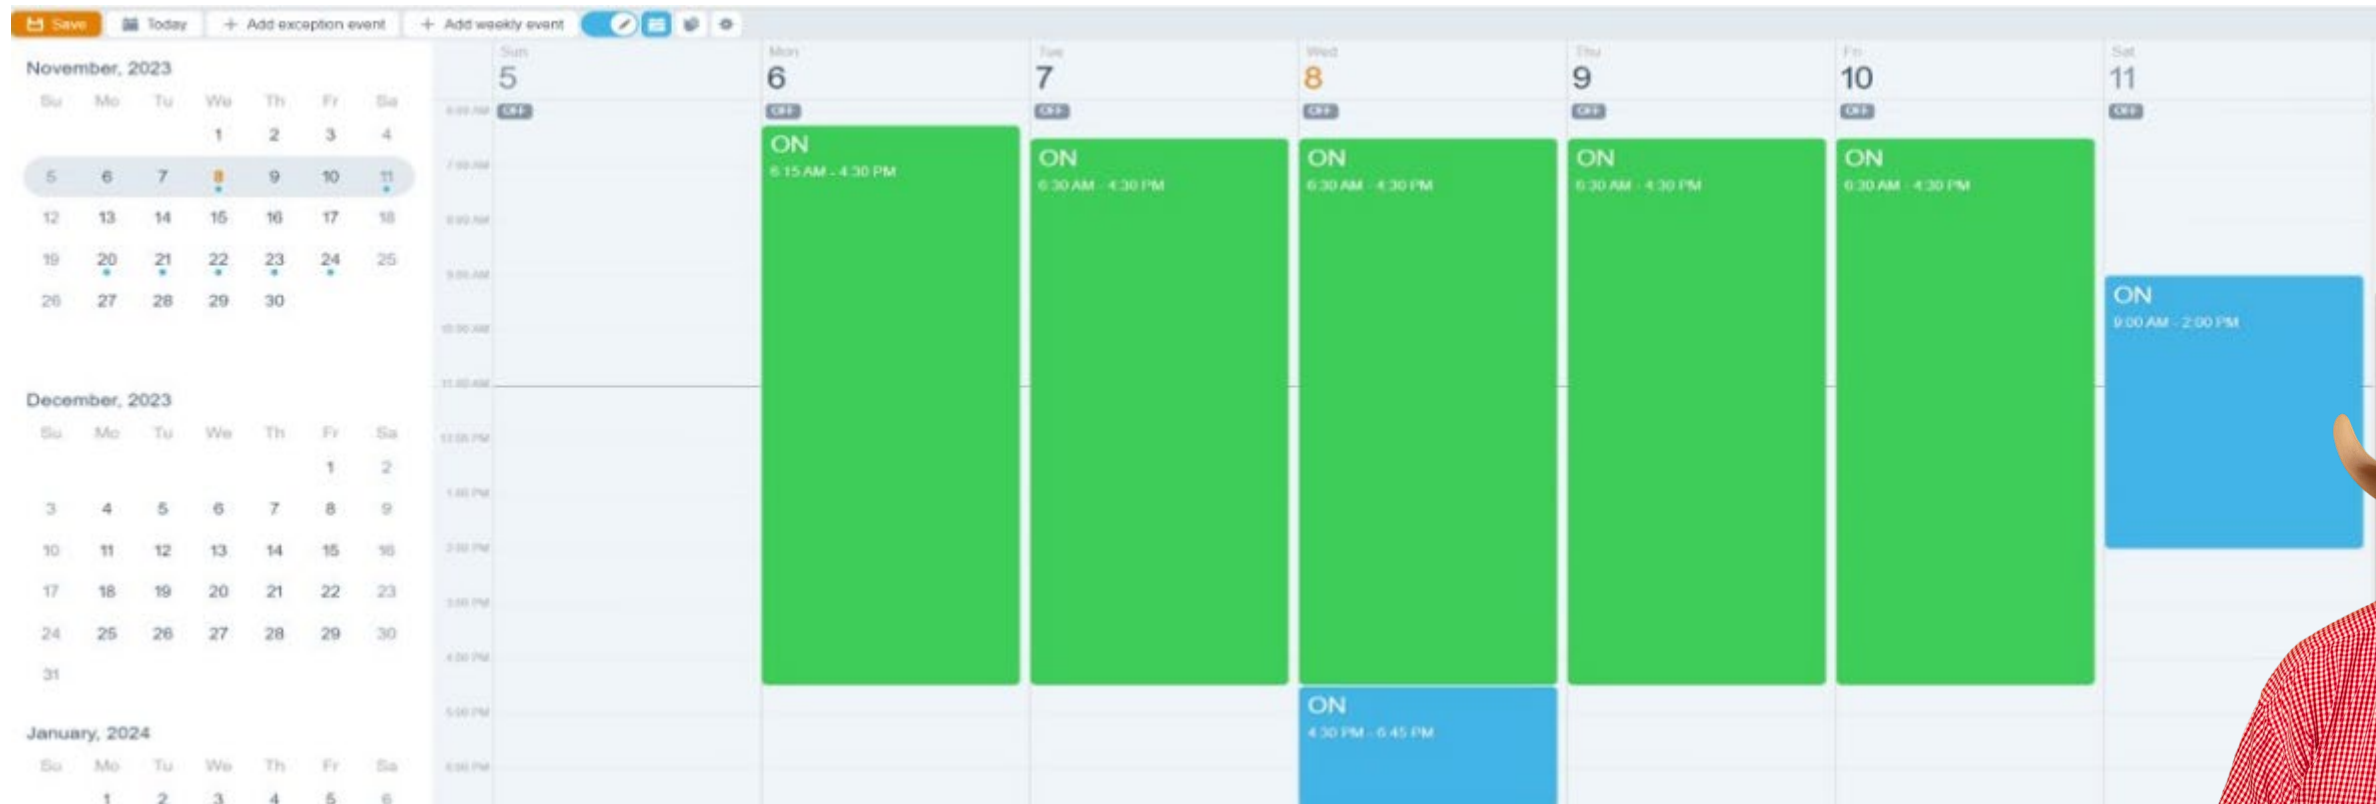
Save  Today  + Add exception event  + Add weekly event

November, 2023

| Su | Mo | Tu | We | Th | Fr | Sa |
|---|---|---|---|---|---|---|
| | | | 1 | 2 | 3 | 4 |
| 5 | 6 | 7 | 8 | 9 | 10 | 11 |
| 12 | 13 | 14 | 15 | 16 | 17 | 18 |
| 19 | 20 | 21 | 22 | 23 | 24 | 25 |
| 26 | 27 | 28 | 29 | 30 | | |

December, 2023

| Su | Mo | Tu | We | Th | Fr | Sa |
|---|---|---|---|---|---|---|
| | | | | | 1 | 2 |
| 3 | 4 | 5 | 6 | 7 | 8 | 9 |
| 10 | 11 | 12 | 13 | 14 | 15 | 16 |
| 17 | 18 | 19 | 20 | 21 | 22 | 23 |
| 24 | 25 | 26 | 27 | 28 | 29 | 30 |
| 31 | | | | | | |

January, 2024

| Su | Mo | Tu | We | Th | Fr | Sa |
|---|---|---|---|---|---|---|
| | 1 | 2 | 3 | 4 | 5 | 6 |

Sun 5  Mon 6  Tue 7  Wed 8  Thu 9  Fri 10  Sat 11

6:00 AM  OFF  OFF  OFF  OFF  OFF  OFF
7:00 AM
8:00 AM
9:00 AM
10:00 AM
11:00 AM
12:00 PM
1:00 PM
2:00 PM
3:00 PM
4:00 PM
5:00 PM
6:00 PM

ON
6:15 AM - 4:30 PM

ON
6:30 AM - 4:30 PM

ON
6:30 AM - 4:30 PM

ON
6:30 AM - 4:30 PM

ON
6:30 AM - 4:30 PM

ON
9:00 AM - 2:00 PM

ON
4:30 PM - 6:45 PM